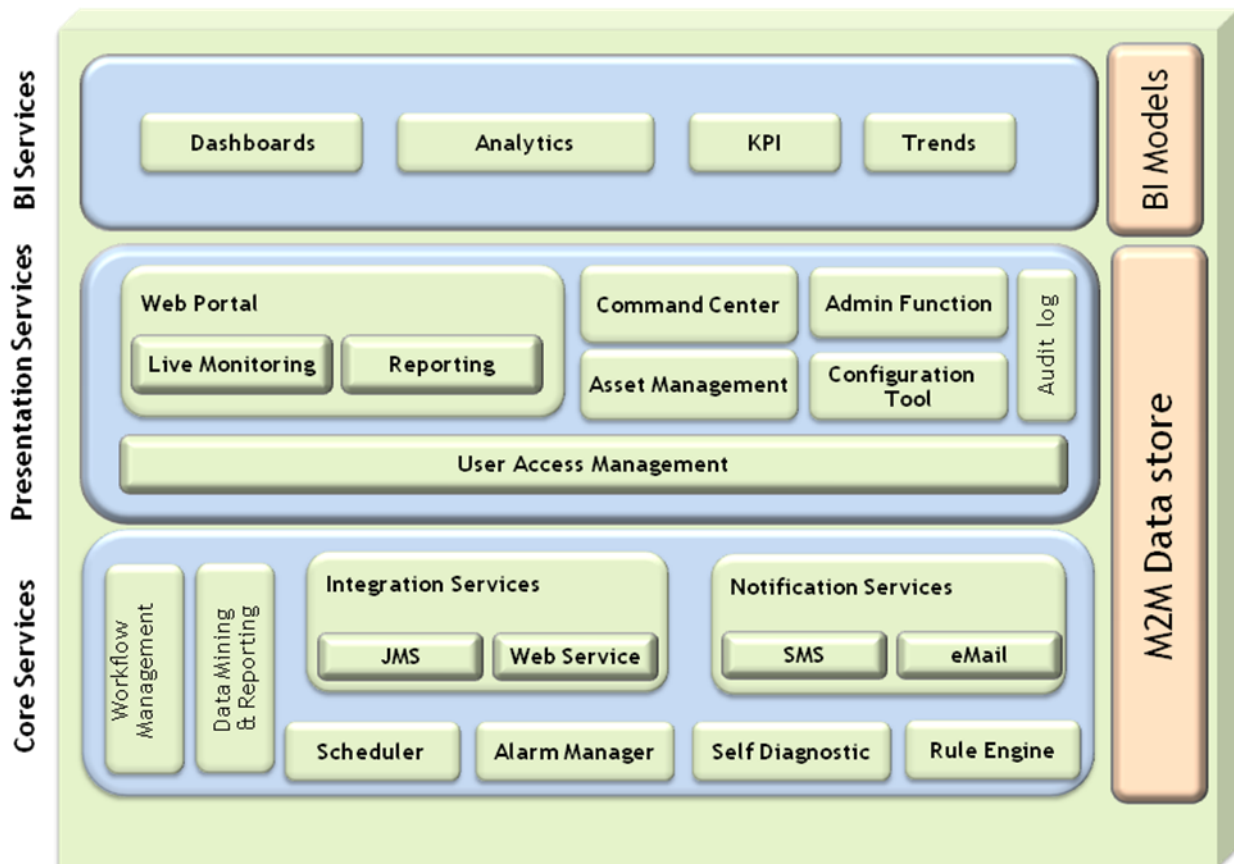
BI Services

Dashboards

Analytics

KPI

Trends

BI Models

Presentation Services

Web Portal

Live Monitoring

Reporting

Command Center

Admin Function

Audit log

Asset Management

Configuration Tool

User Access Management

M2M Data store

Core Services

Workflow Management

Data Mining & Reporting

Integration Services

JMS

Web Service

Notification Services

SMS

eMail

Scheduler

Alarm Manager

Self Diagnostic

Rule Engine